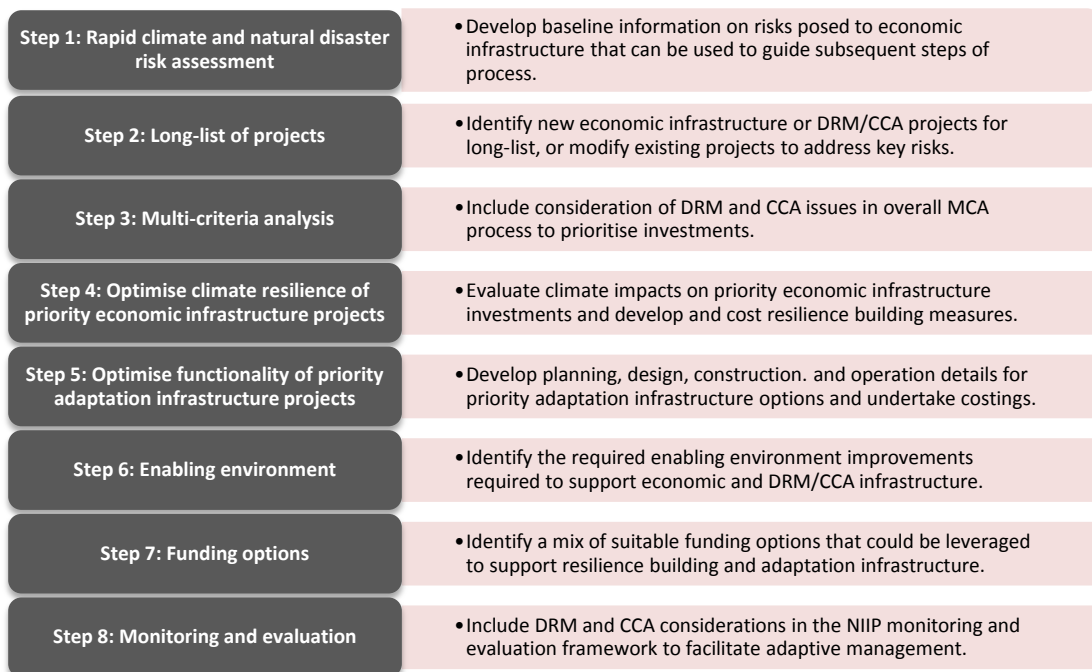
Step 1: Rapid climate and natural disaster risk assessment

• Develop baseline information on risks posed to economic infrastructure that can be used to guide subsequent steps of process.

Step 2: Long-list of projects

• Identify new economic infrastructure or DRM/CCA projects for long-list, or modify existing projects to address key risks.

Step 3: Multi-criteria analysis

• Include consideration of DRM and CCA issues in overall MCA process to prioritise investments.

Step 4: Optimise climate resilience of priority economic infrastructure projects

• Evaluate climate impacts on priority economic infrastructure investments and develop and cost resilience building measures.

Step 5: Optimise functionality of priority adaptation infrastructure projects

• Develop planning, design, construction. and operation details for priority adaptation infrastructure options and undertake costings.

Step 6: Enabling environment

• Identify the required enabling environment improvements required to support economic and DRM/CCA infrastructure.

Step 7: Funding options

• Identify a mix of suitable funding options that could be leveraged to support resilience building and adaptation infrastructure.

Step 8: Monitoring and evaluation

• Include DRM and CCA considerations in the NIIP monitoring and evaluation framework to facilitate adaptive management.